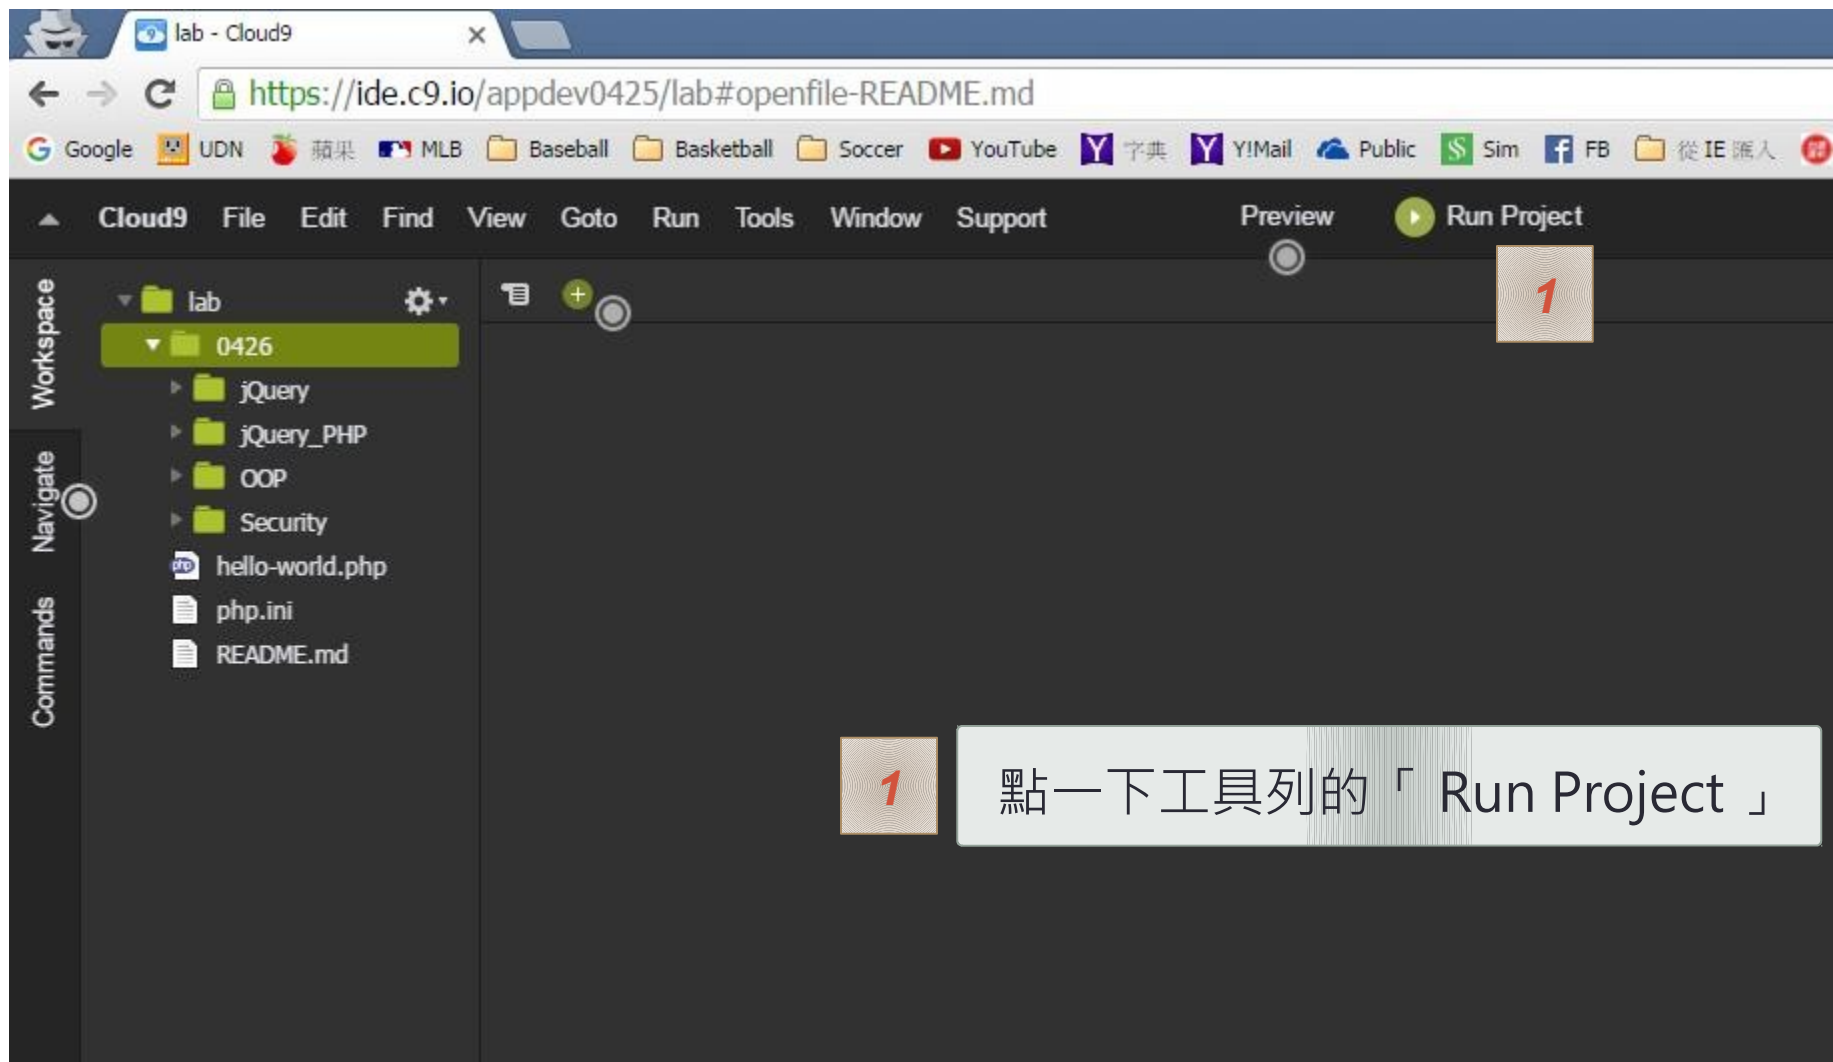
lab - Cloud9

https://ide.c9.io/appdev0425/lab#openfile-README.md

Google UDN 蘋果 MLB Baseball Basketball Soccer YouTube 字典 Y!Mail Public Sim FB 從 IE 匯入

Cloud9 File Edit Find View Goto Run Tools Window Support Preview Run Project

1

Workspace
Navigate
Commands

lab
0426
jQuery
jQuery_PHP
OOP
Security
hello-world.php
php.ini
README.md

1

點一下工具列的「 Run Project 」